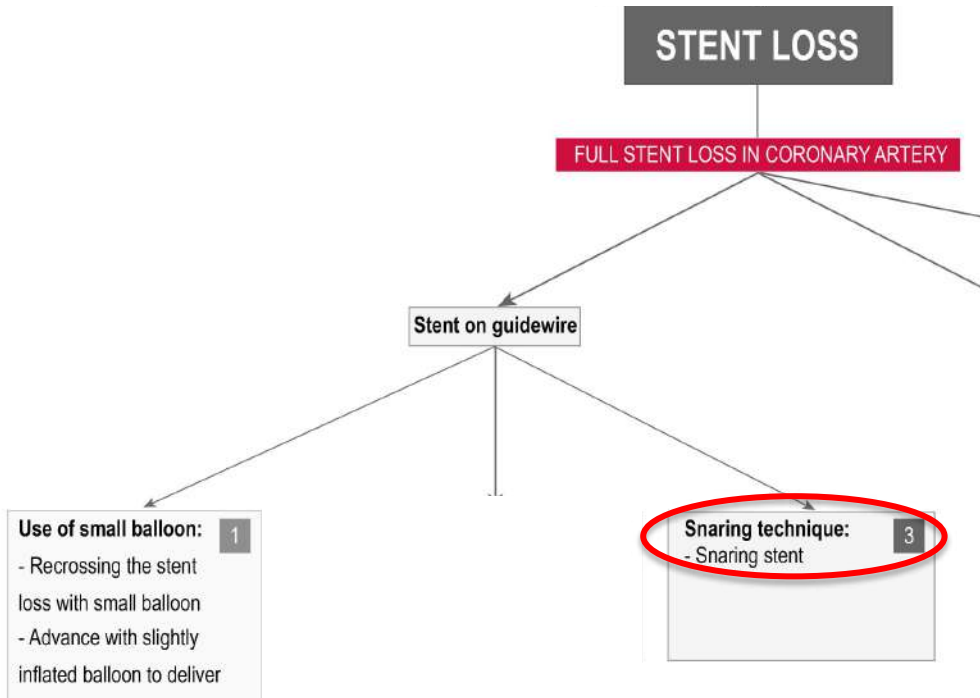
STENT LOSS

FULL STENT LOSS IN CORONARY ARTERY

Stent on guidewire

Use of small balloon: 1
- Recrossing the stent loss with small balloon
- Advance with slightly inflated balloon to deliver

Snaring technique: 3
- Snaring stent